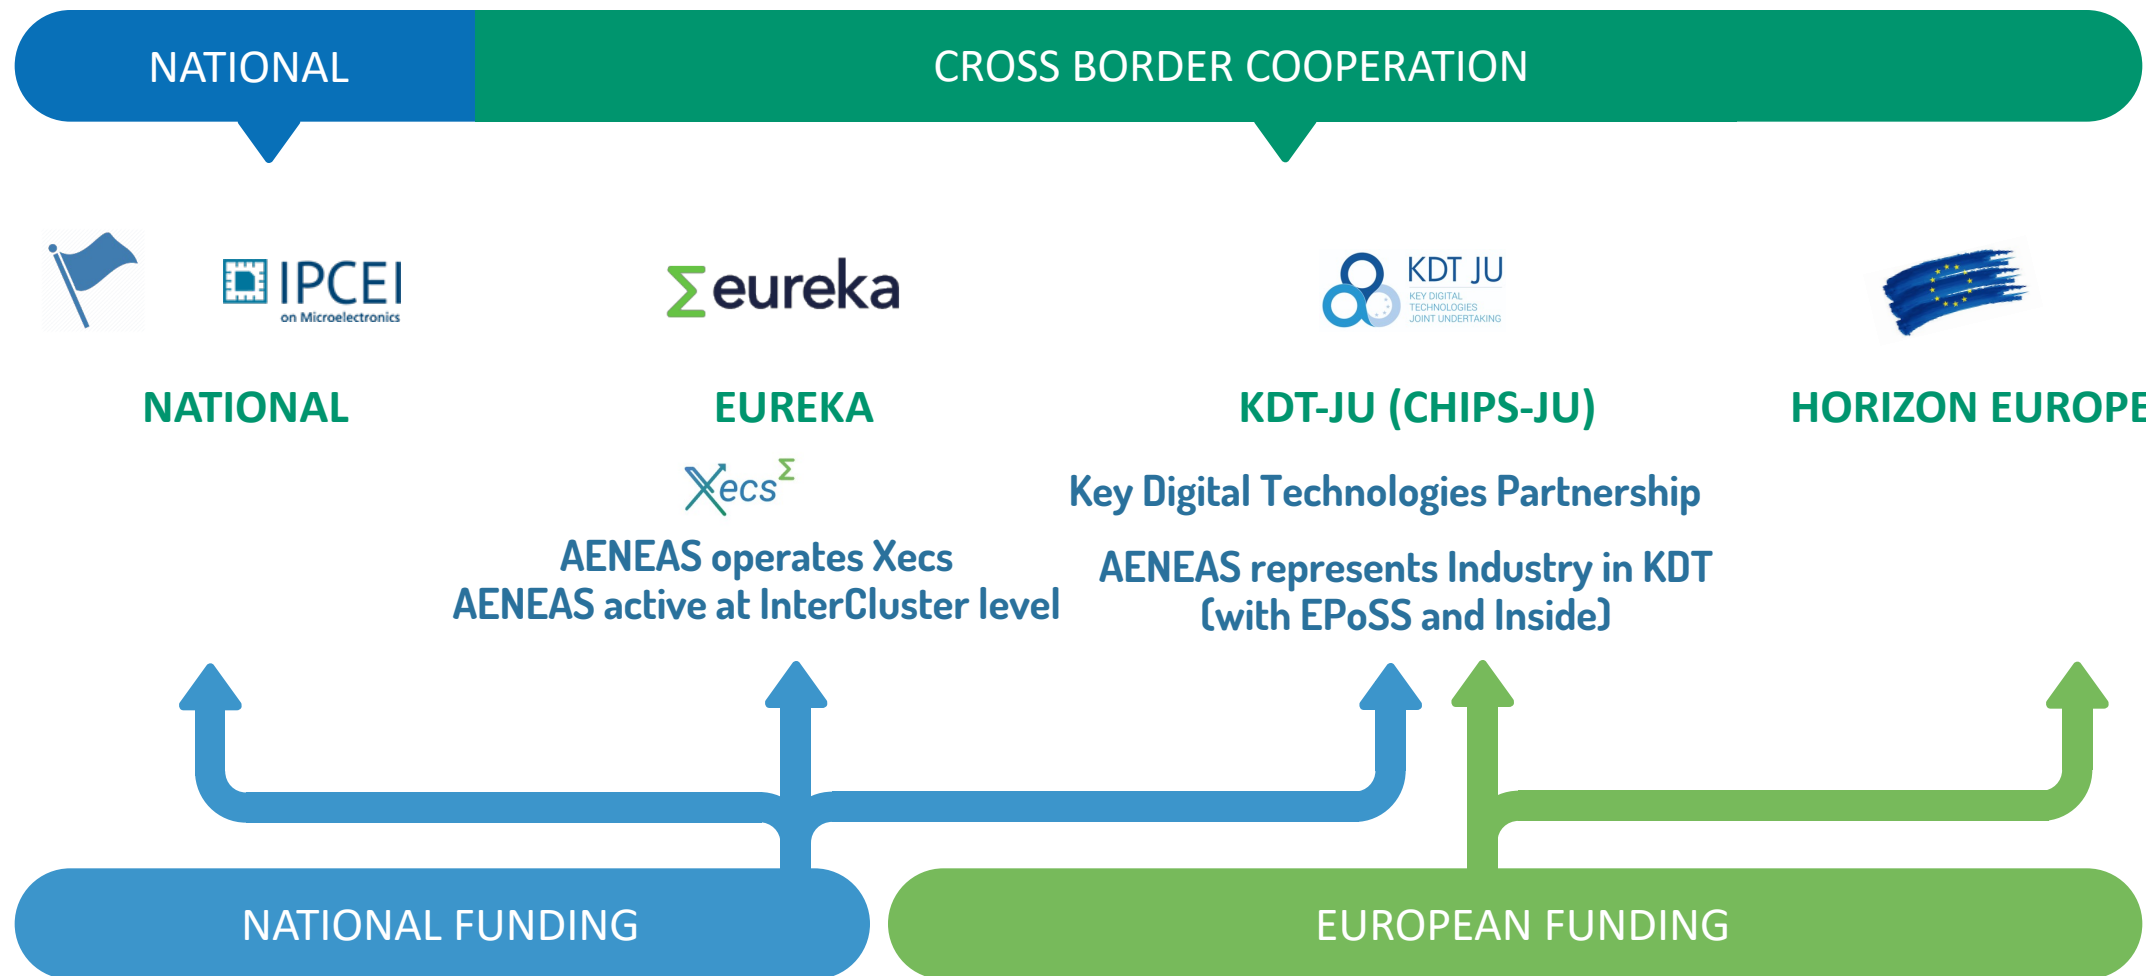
NATIONAL

CROSS BORDER COOPERATION

IPCEI
on Microelectronics

eureka

KDT JU
KEY DIGITAL TECHNOLOGIES JOINT UNDERTAKING

NATIONAL

EUREKA

KDT-JU (CHIPS-JU)

HORIZON EUROPE

Xecs

AENEAS operates Xecs
AENEAS active at InterCluster level

Key Digital Technologies Partnership

AENEAS represents Industry in KDT (with EPoSS and Inside)

NATIONAL FUNDING

EUROPEAN FUNDING